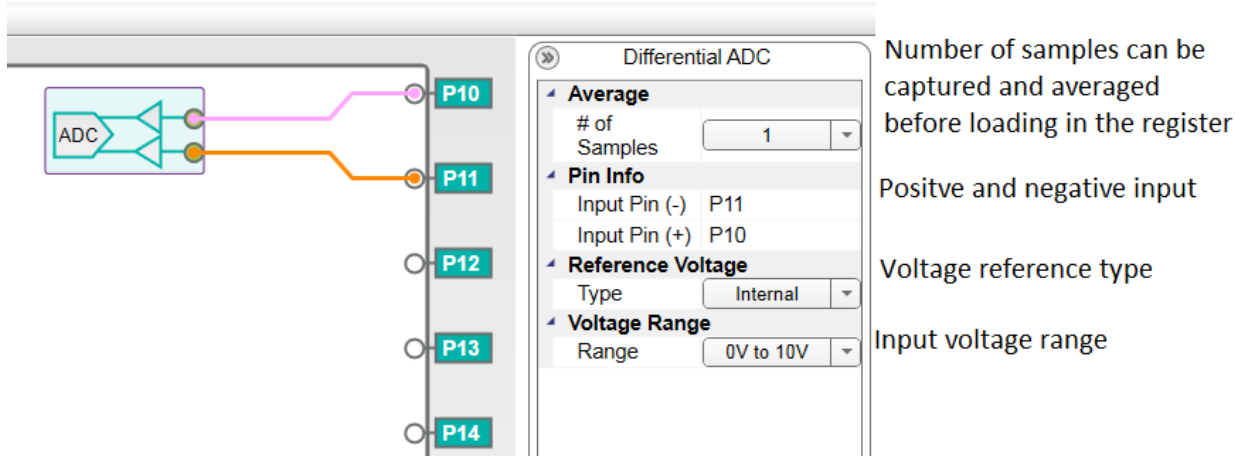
ADC

P10

P11

P12

P13

P14

Differential ADC

Average

# of Samples | 1

Pin Info

Input Pin (-) P11

Input Pin (+) P10

Reference Voltage

Type | Internal

Voltage Range

Range | 0V to 10V

Number of samples can be captured and averaged before loading in the register

Positve and negative input

Voltage reference type

Input voltage range